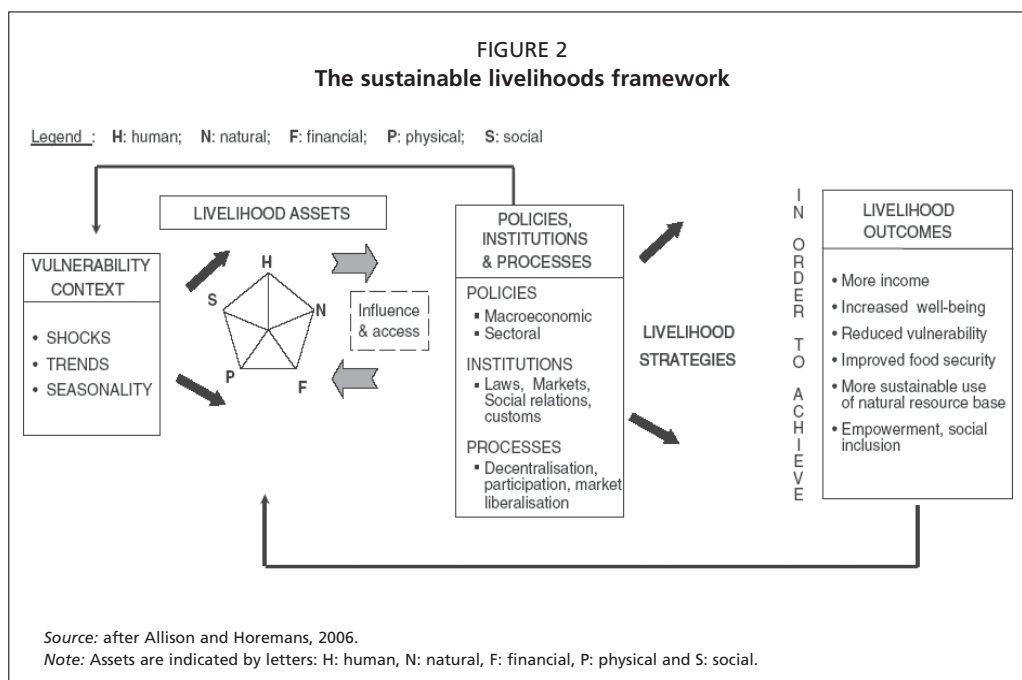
FIGURE 2
**The sustainable livelihoods framework**

Legend : H: human; N: natural; F: financial; P: physical; S: social

LIVELIHOOD ASSETS

H
S
N
P
F

VULNERABILITY CONTEXT

• SHOCKS
• TRENDS
• SEASONALITY

Influence & access

POLICIES, INSTITUTIONS & PROCESSES

POLICIES
▪ Macroeconomic
▪ Sectoral

INSTITUTIONS
▪ Laws, Markets, Social relations, customs

PROCESSES
▪ Decentralisation, participation, market liberalisation

LIVELIHOOD STRATEGIES

IN ORDER TO ACHIEVE

LIVELIHOOD OUTCOMES

• More income
• Increased well-being
• Reduced vulnerability
• Improved food security
• More sustainable use of natural resource base
• Empowerment, social inclusion

*Source:* after Allison and Horemans, 2006.
*Note:* Assets are indicated by letters: H: human, N: natural, F: financial, P: physical and S: social.